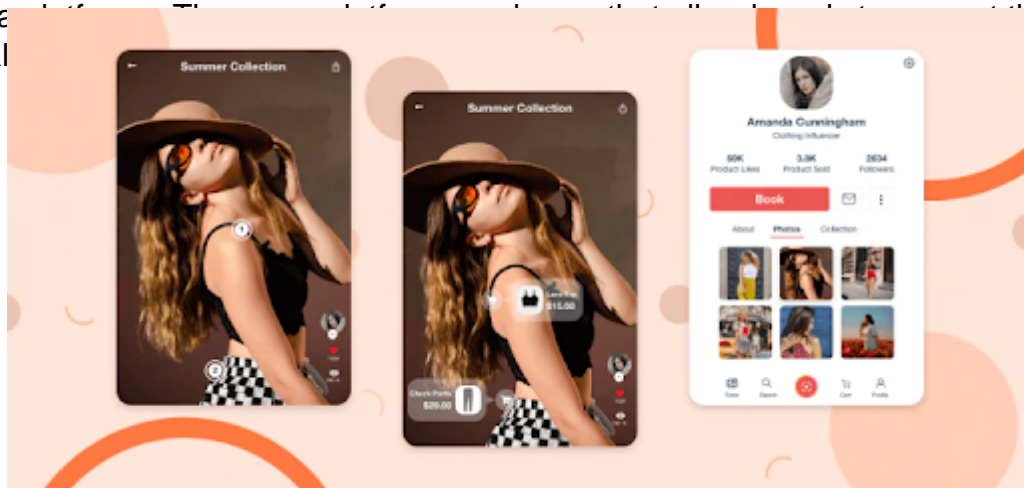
a platform. The app platform... that allow... to... t

Summer Collection

1

2

Summer Collection

Lace Top
$15.00

Check Pants
$20.00

Amanda Cunningham
Clothing Influencer

50K
Product Likes

3.0K
Product Sold

2634
Followers

Book

About
Photos
Collection

Store
Search
Cart
Profile